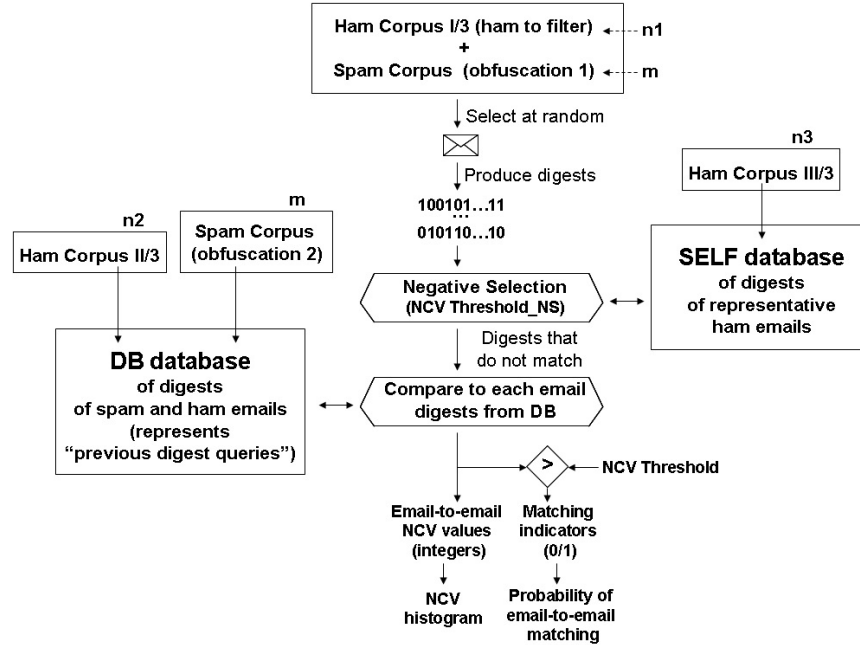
Ham Corpus I/3 (ham to filter) n1
+
Spam Corpus (obfuscation 1) m

Select at random

Produce digests

100101…11
…
010110…10

n3
Ham Corpus III/3

n2
Ham Corpus II/3

m
Spam Corpus (obfuscation 2)

Negative Selection (NCV Threshold_NS)

SELF database of digests of representative ham emails

Digests that do not match

DB database of digests of spam and ham emails (represents "previous digest queries")

Compare to each email digests from DB

>

NCV Threshold

Email-to-email NCV values (integers)

Matching indicators (0/1)

NCV histogram

Probability of email-to-email matching